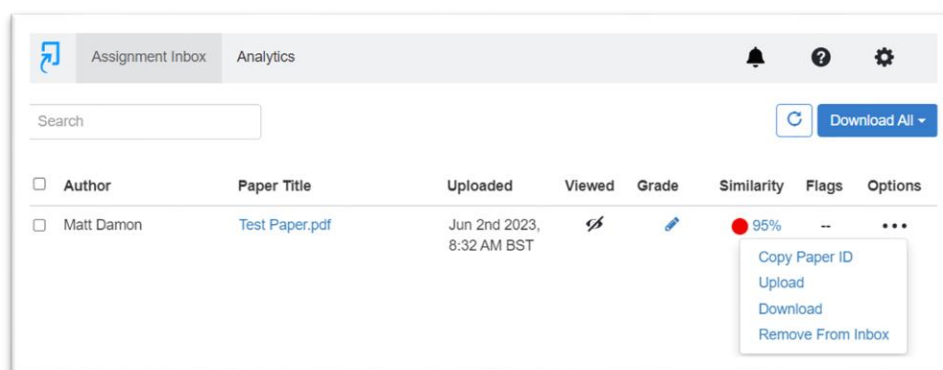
Assignment Inbox Analytics

Search

Download All

| Author | Paper Title | Uploaded | Viewed | Grade | Similarity | Flags | Options |
|---|---|---|---|---|---|---|---|
| Matt Damon | Test Paper.pdf | Jun 2nd 2023, 8:32 AM BST | | | 95% | -- | ••• |

Copy Paper ID
Upload
Download
Remove From Inbox